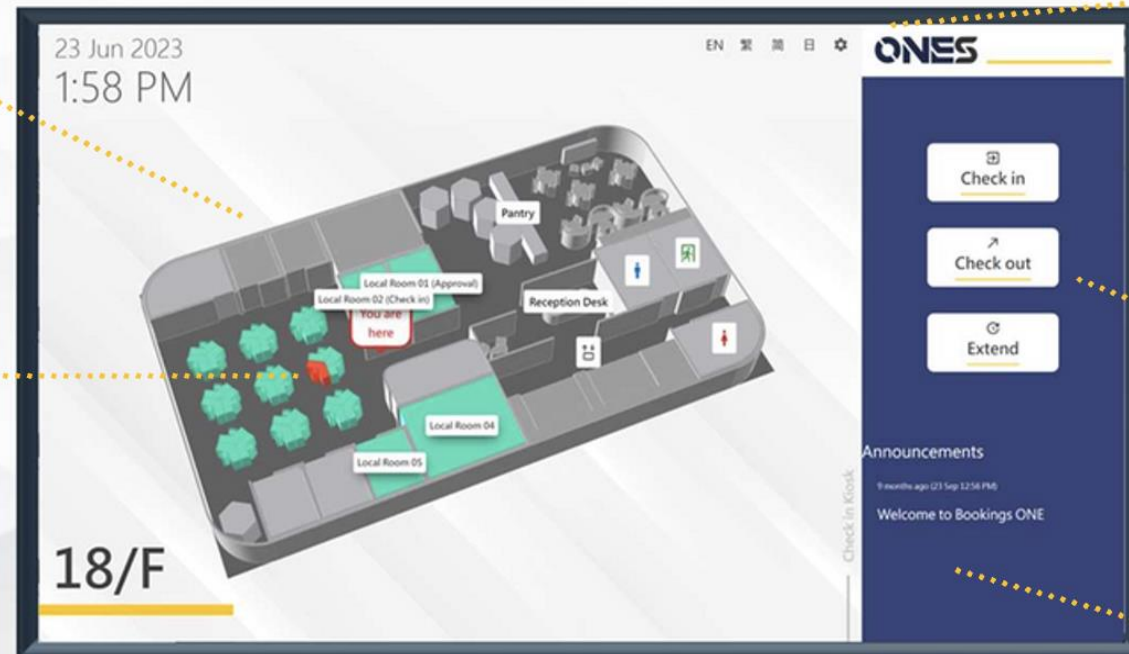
23 Jun 2023
1:58 PM

EN 繁 简 日

ONES

Check in

Check out

Extend

Pantry

Local Room 01 (Approval)

Local Room 02 (Check in)

You are here

Reception Desk

Local Room 04

Local Room 05

18/F

Check in Kiosk

Announcements

9 months ago (23 Sep 12:56 PM)

Welcome to Bookings ONE